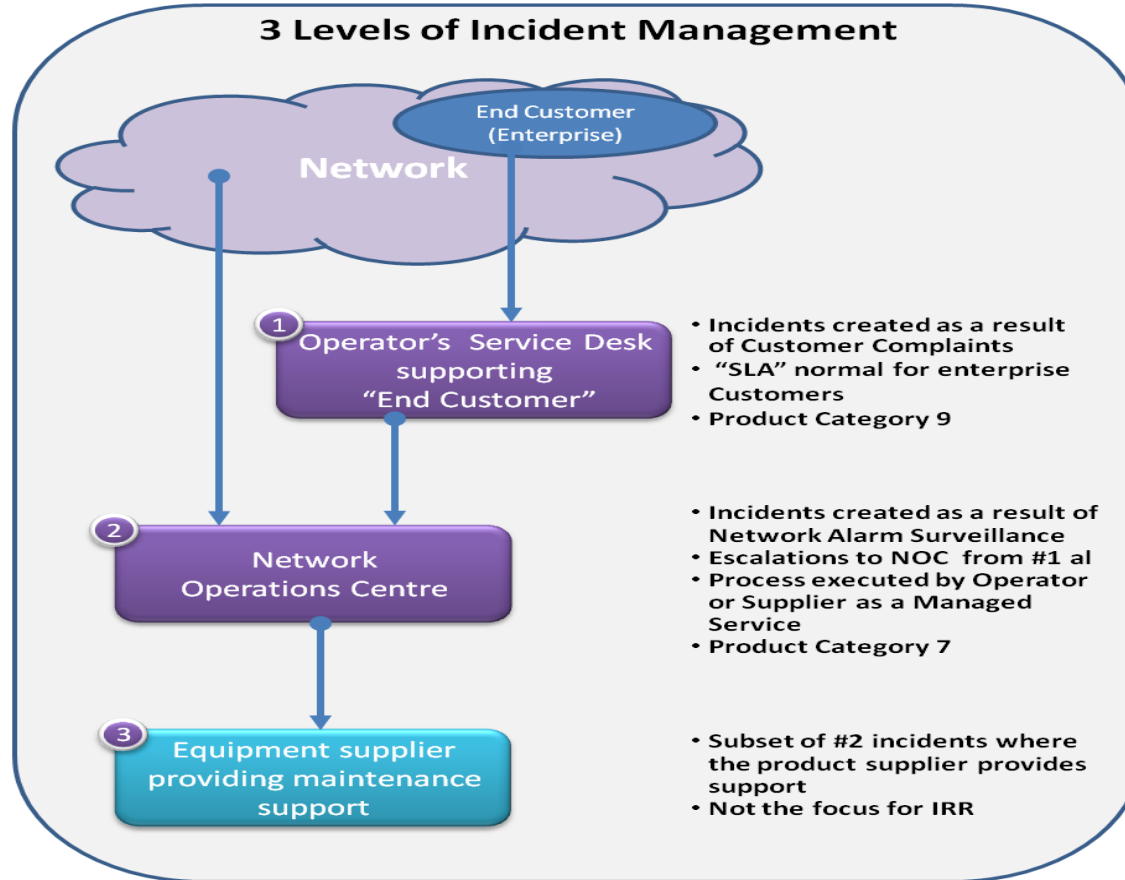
3 Levels of Incident Management

End Customer (Enterprise)

Network

1 Operator's Service Desk supporting "End Customer"

- Incidents created as a result of Customer Complaints
- "SLA" normal for enterprise Customers
- Product Category 9

2 Network Operations Centre

- Incidents created as a result of Network Alarm Surveillance
- Escalations to NOC from #1 al
- Process executed by Operator or Supplier as a Managed Service
- Product Category 7

3 Equipment supplier providing maintenance support

- Subset of #2 incidents where the product supplier provides support
- Not the focus for IRR